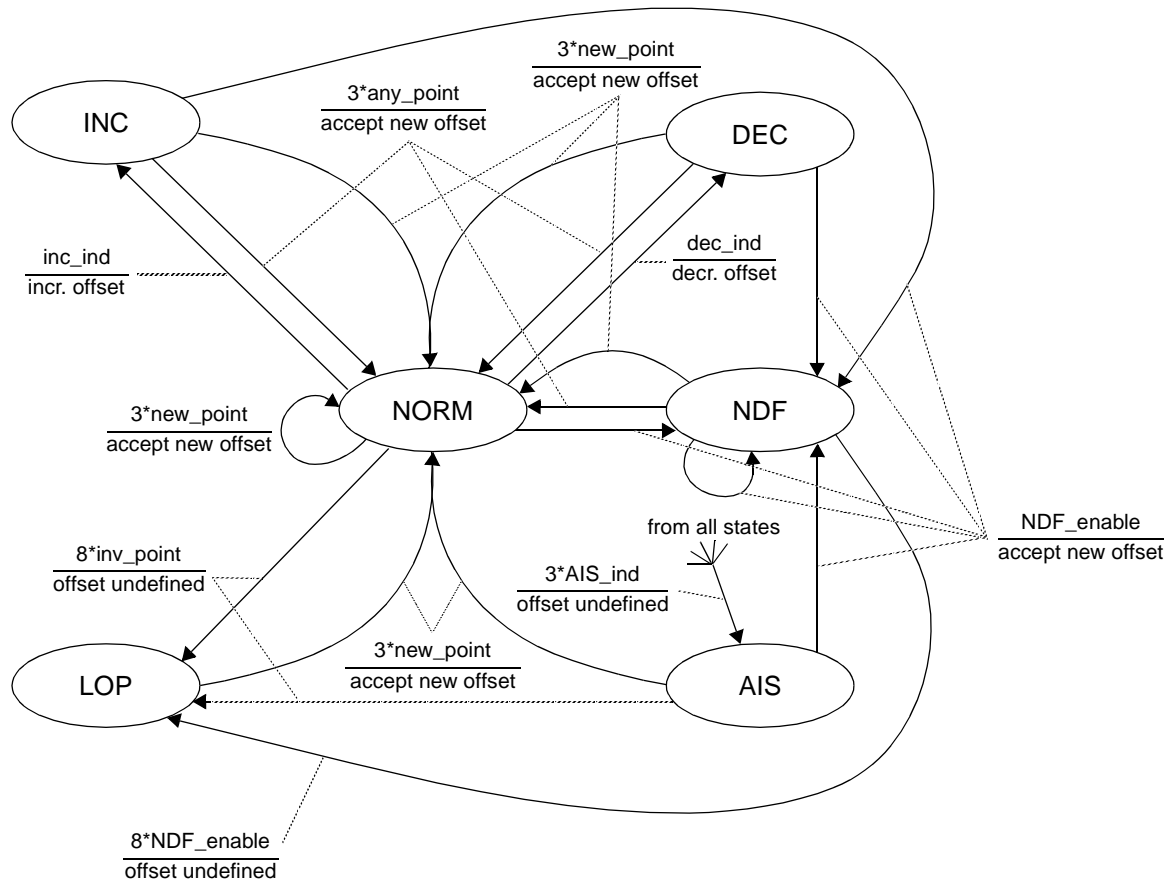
3*new_point
accept new offset

INC

3*any_point
accept new offset

DEC

inc_ind
incr. offset

dec_ind
decr. offset

3*new_point
accept new offset

NORM

NDF

from all states

NDF_enable
accept new offset

8*inv_point
offset undefined

3*AIS_ind
offset undefined

3*new_point
accept new offset

LOP

AIS

8*NDF_enable
offset undefined